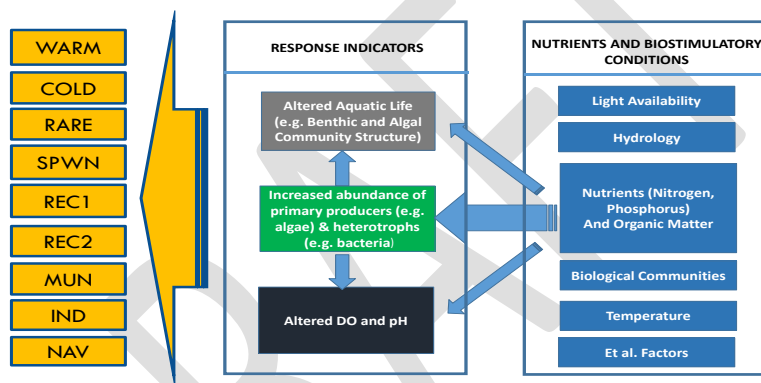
WARM
COLD
RARE
SPWN
REC1
REC2
MUN
IND
NAV

RESPONSE INDICATORS

Altered Aquatic Life (e.g. Benthic and Algal Community Structure)

Increased abundance of primary producers (e.g. algae) & heterotrophs (e.g. bacteria)

Altered DO and pH

NUTRIENTS AND BIOSTIMULATORY CONDITIONS

Light Availability

Hydrology

Nutrients (Nitrogen, Phosphorus) And Organic Matter

Biological Communities

Temperature

Et al. Factors